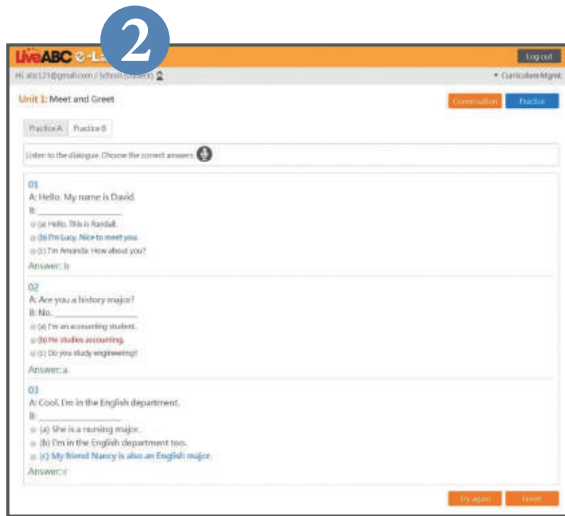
2

LiveABC e-L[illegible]

Log out

Hi abc123@gmail.com / School (Student)

▾ Curriculum Mgmt.

Unit 1: Meet and Greet

Conversation

Practice

Practice A

Practice B

Listen to the dialogue. Choose the correct answers.

01

A: Hello. My name is David.

B: ________________

(a) Hello. This is Randall.

(b) I'm Lucy. Nice to meet you.

(c) I'm Amanda. How about you?

Answer: b

02

A: Are you a history major?

B: No. ________________

(a) I'm an accounting student.

(b) He studies accounting.

(c) Do you study engineering?

Answer: a

03

A: Cool. I'm in the English department.

B: ________________

(a) She is a nursing major.

(b) I'm in the English department too.

(c) My friend Nancy is also an English major.

Answer: c

Try again

Finish